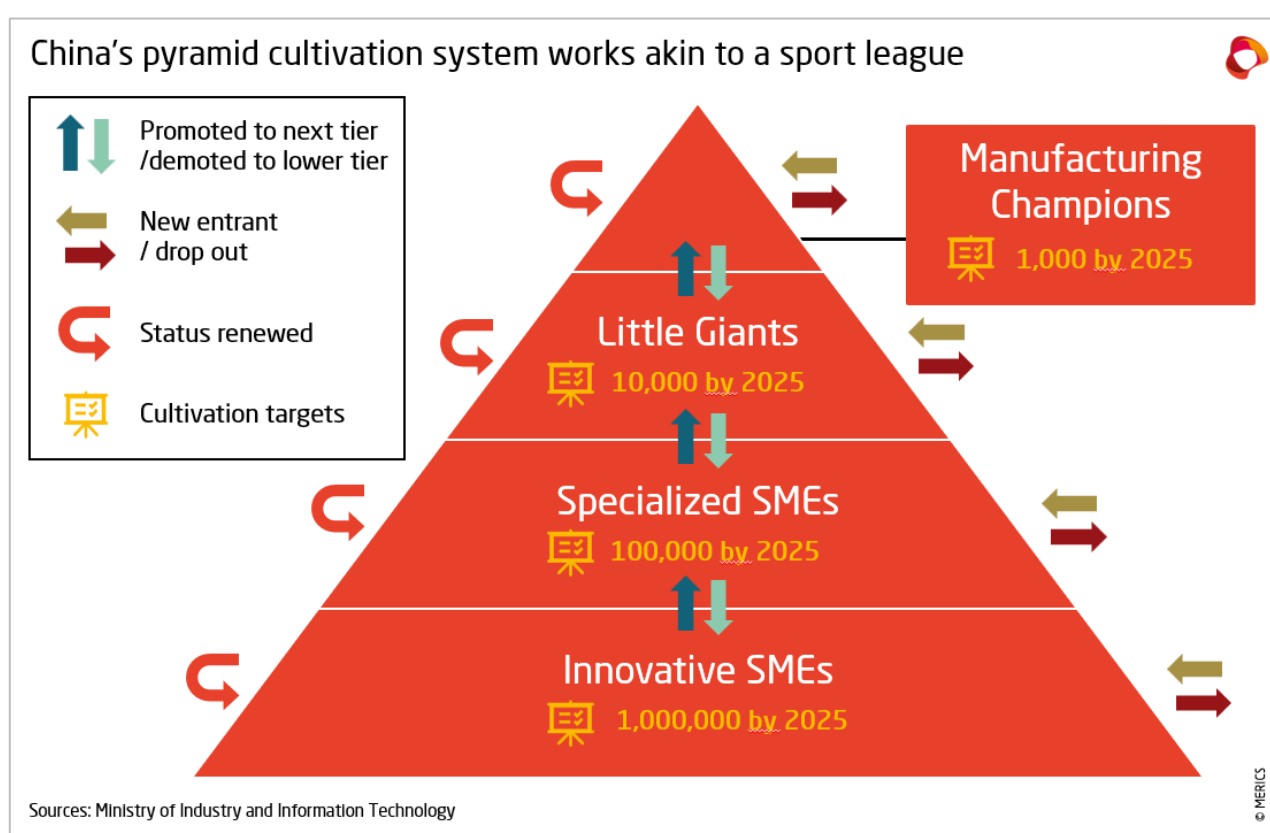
China’s pyramid cultivation system works akin to a sport league

Promoted to next tier /demoted to lower tier

New entrant / drop out

Status renewed

Cultivation targets

Manufacturing Champions

1,000 by 2025

Little Giants

10,000 by 2025

Specialized SMEs

100,000 by 2025

Innovative SMEs

1,000,000 by 2025

Sources: Ministry of Industry and Information Technology

© MERICS